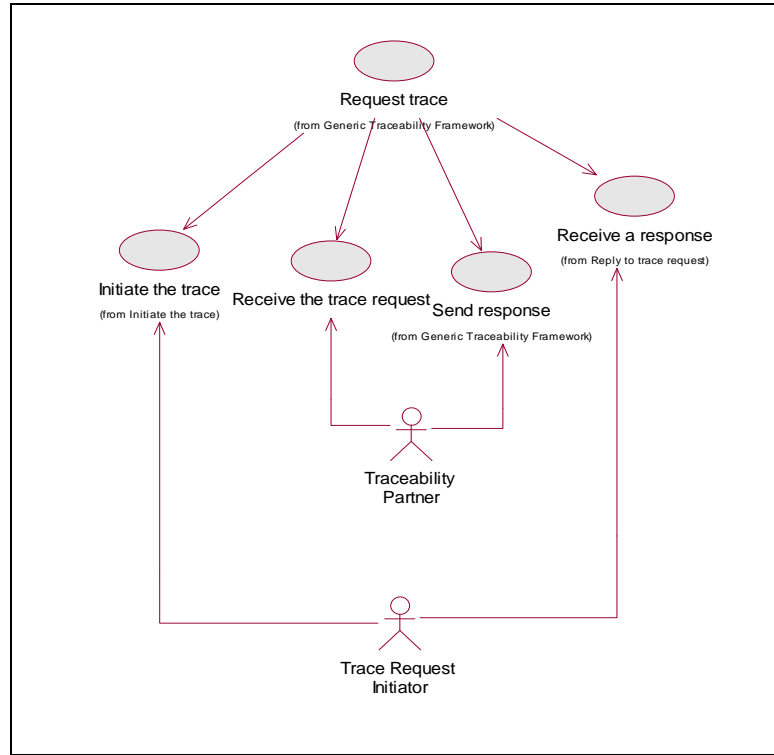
Request trace
(from Generic Traceability Framework)

Initiate the trace
(from Initiate the trace)

Receive the trace request

Send response
(from Generic Traceability Framework)

Receive a response
(from Reply to trace request)

Traceability Partner

Trace Request Initiator